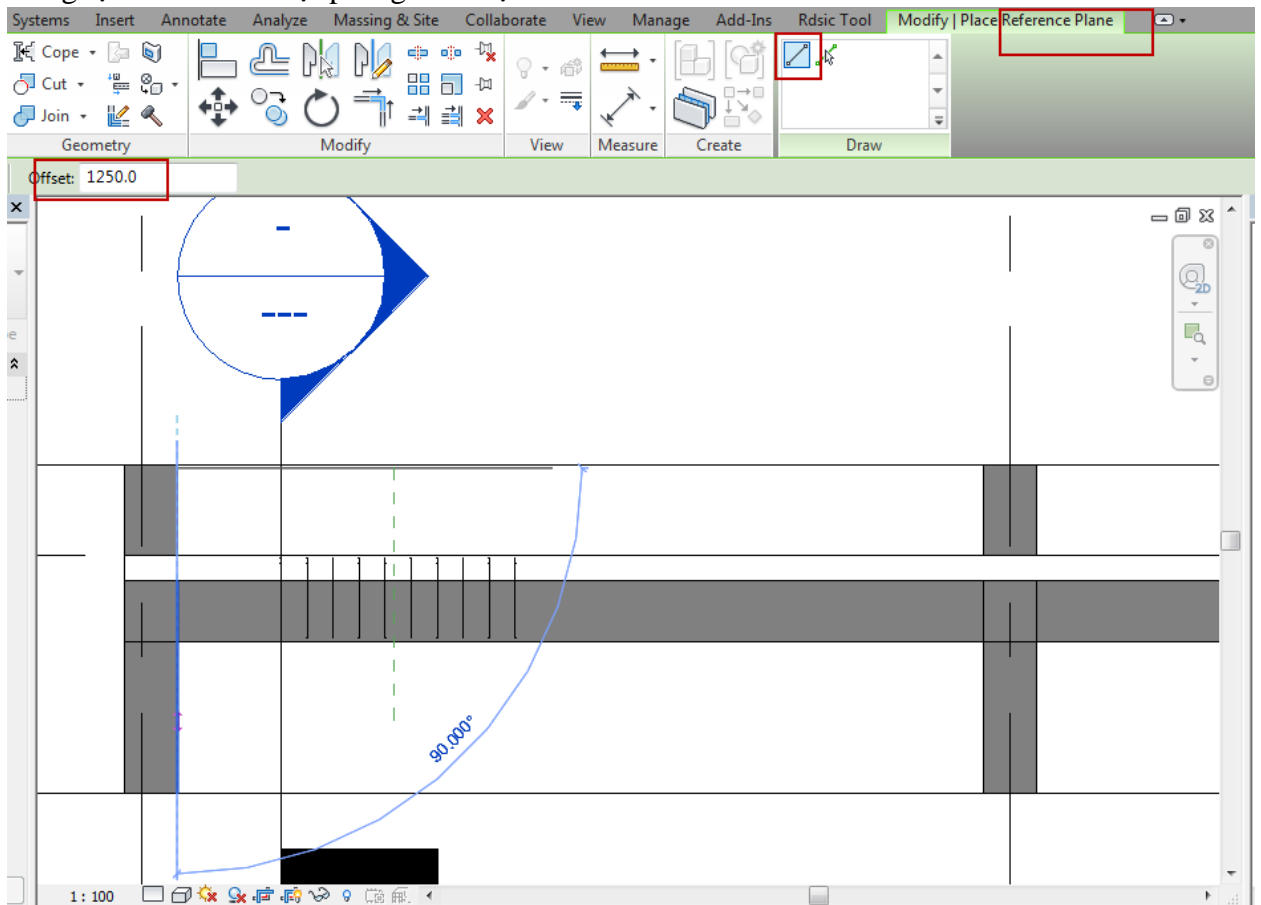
Systems Insert Annotate Analyze Massing & Site Collaborate View Manage Add-Ins Rdsic Tool Modify | Place Reference Plane

Cope
Cut
Join
Geometry
Modify
View
Measure
Create
Draw

Offset: 1250.0

-
---

90.000°

1 : 100